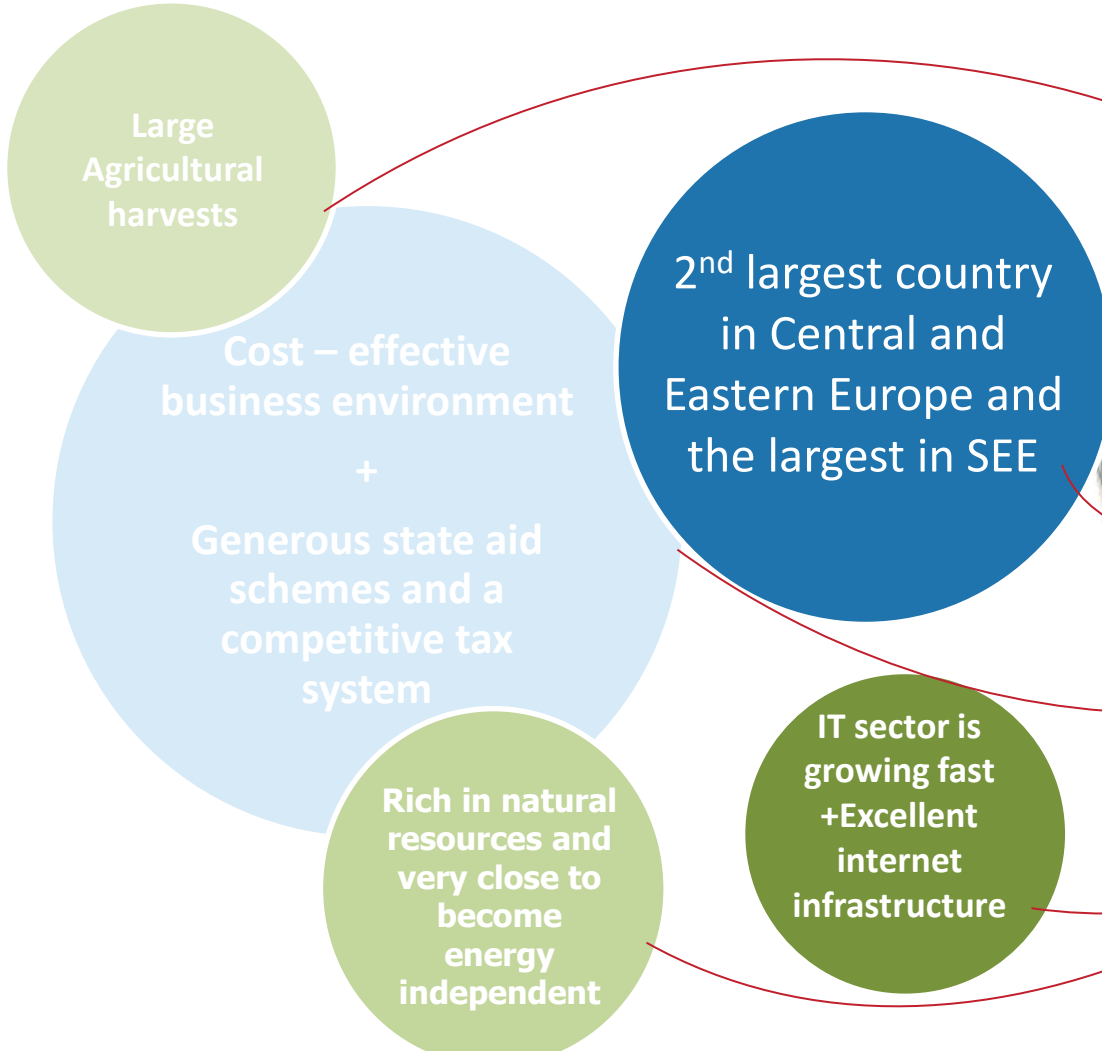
Large Agricultural harvests

Cost – effective business environment

+

Generous state aid schemes and a competitive tax system

2$^{nd}$ largest country in Central and Eastern Europe and the largest in SEE

Rich in natural resources and very close to become energy independent

IT sector is growing fast +Excellent internet infrastructure